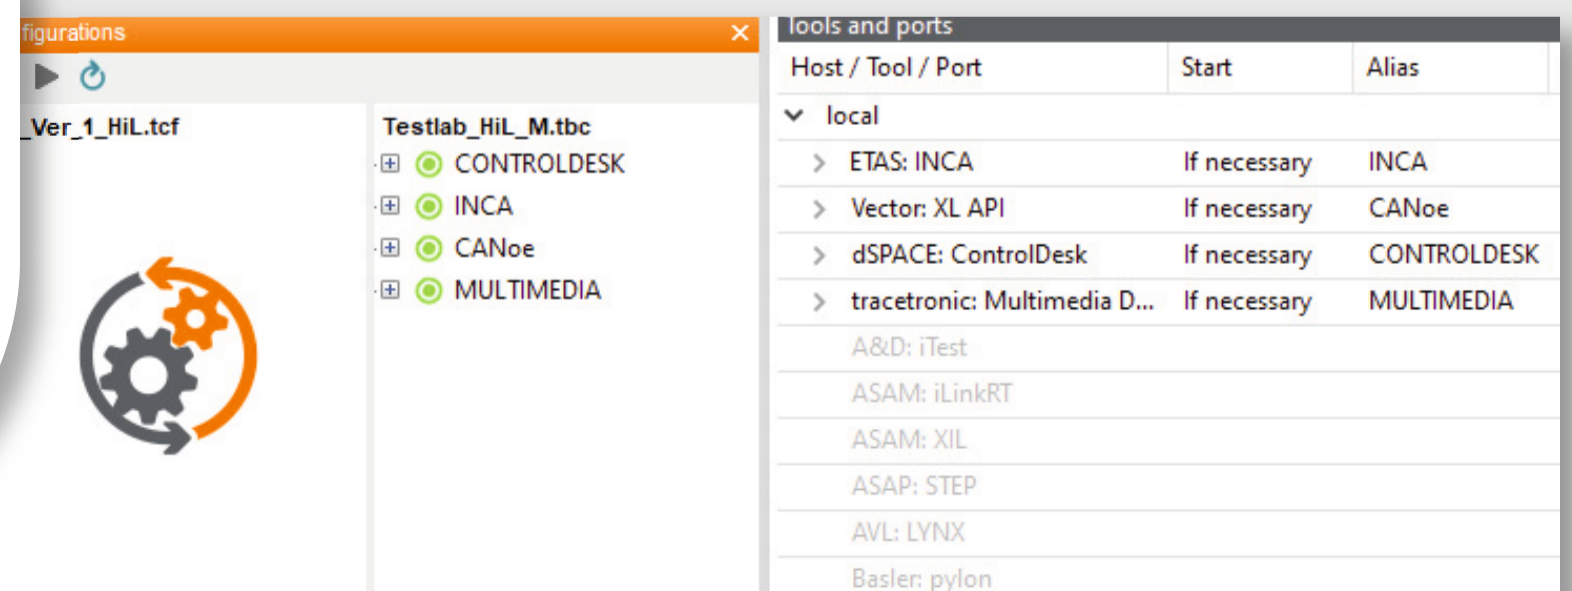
figurations ×

_Ver_1_HiL.tcf

Testlab_HiL_M.tbc
CONTROLDESK
INCA
CANoe
MULTIMEDIA

Tools and ports

| Host / Tool / Port | Start | Alias |
|---|---|---|
| local | | |
| ETAS: INCA | If necessary | INCA |
| Vector: XL API | If necessary | CANoe |
| dSPACE: ControlDesk | If necessary | CONTROLDESK |
| tracetronic: Multimedia D... | If necessary | MULTIMEDIA |
| A&D: iTest | | |
| ASAM: iLinkRT | | |
| ASAM: XIL | | |
| ASAP: STEP | | |
| AVL: LYNX | | |
| Basler: pylon | | |